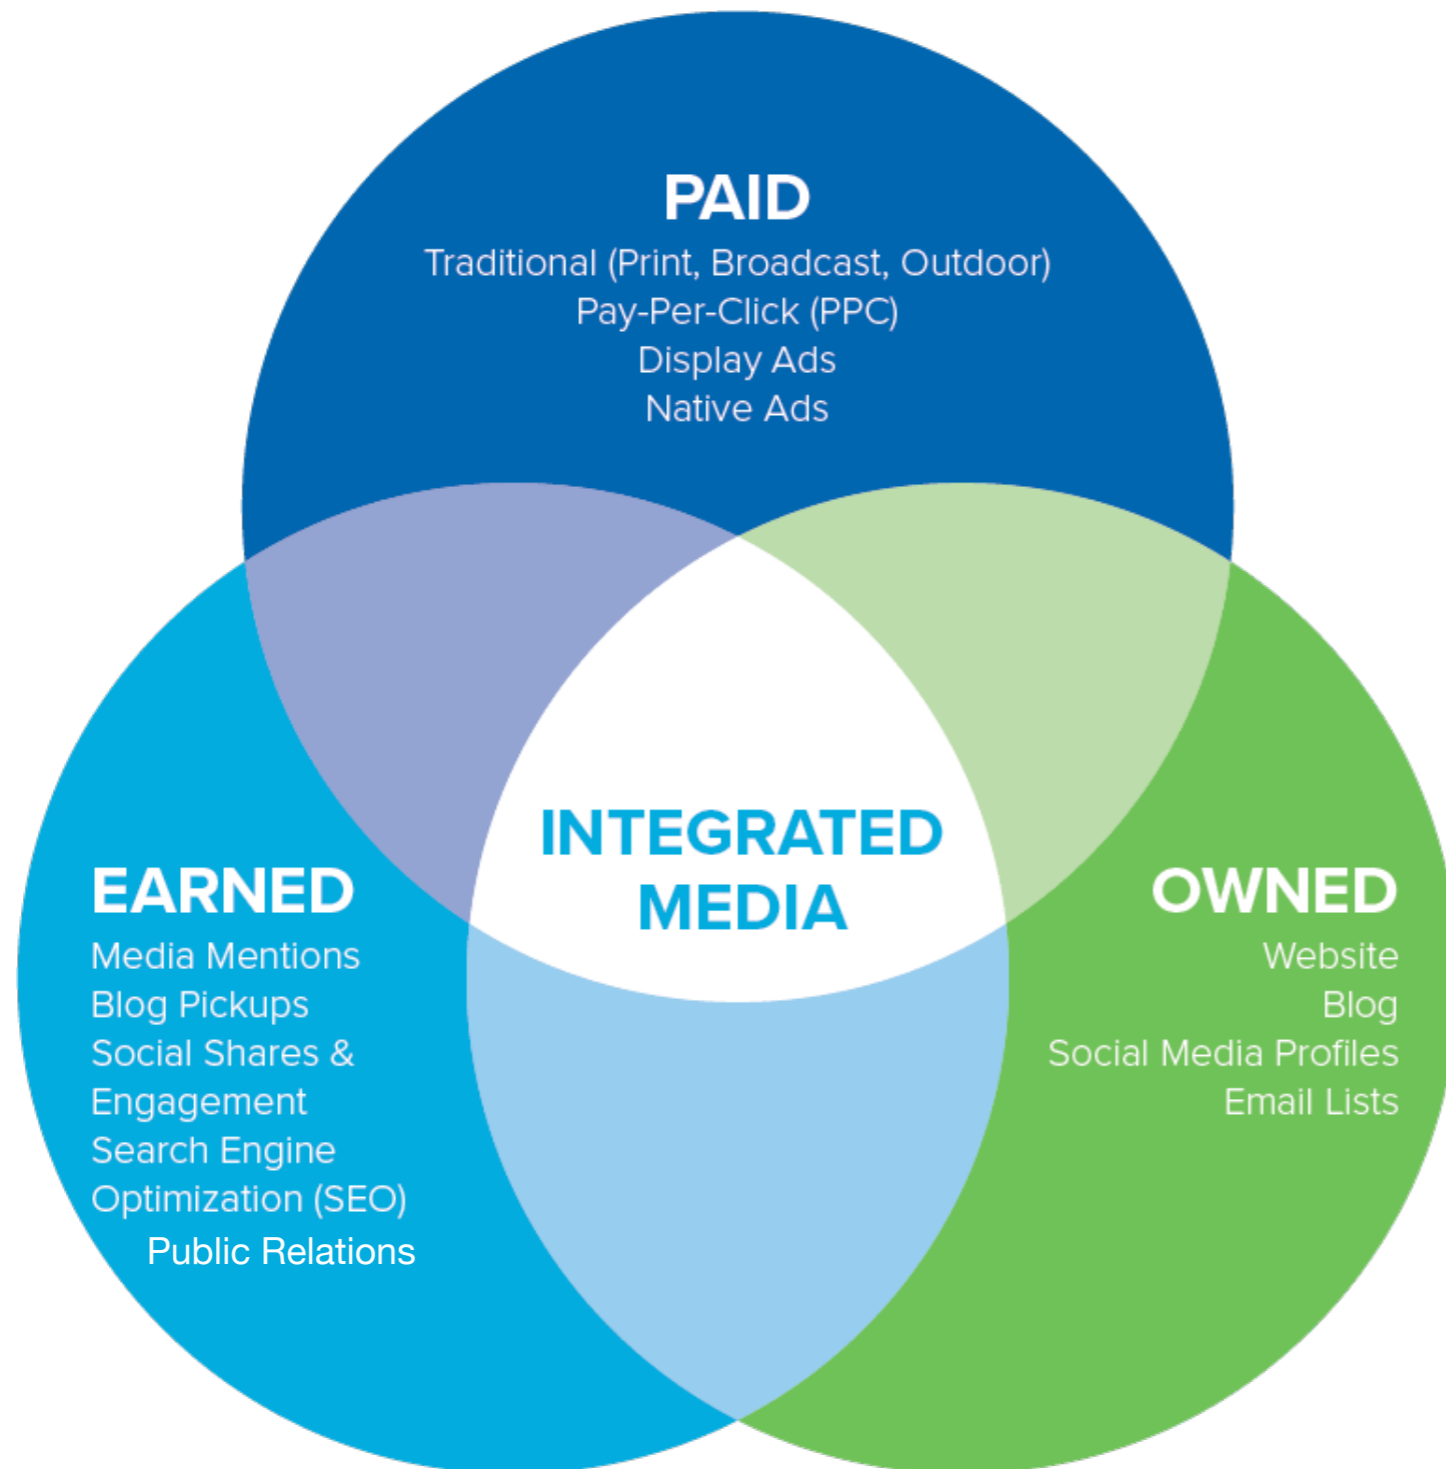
PAID
Traditional (Print, Broadcast, Outdoor)
Pay-Per-Click (PPC)
Display Ads
Native Ads

INTEGRATED MEDIA

EARNED
Media Mentions
Blog Pickups
Social Shares & Engagement
Search Engine Optimization (SEO)
Public Relations

OWNED
Website
Blog
Social Media Profiles
Email Lists